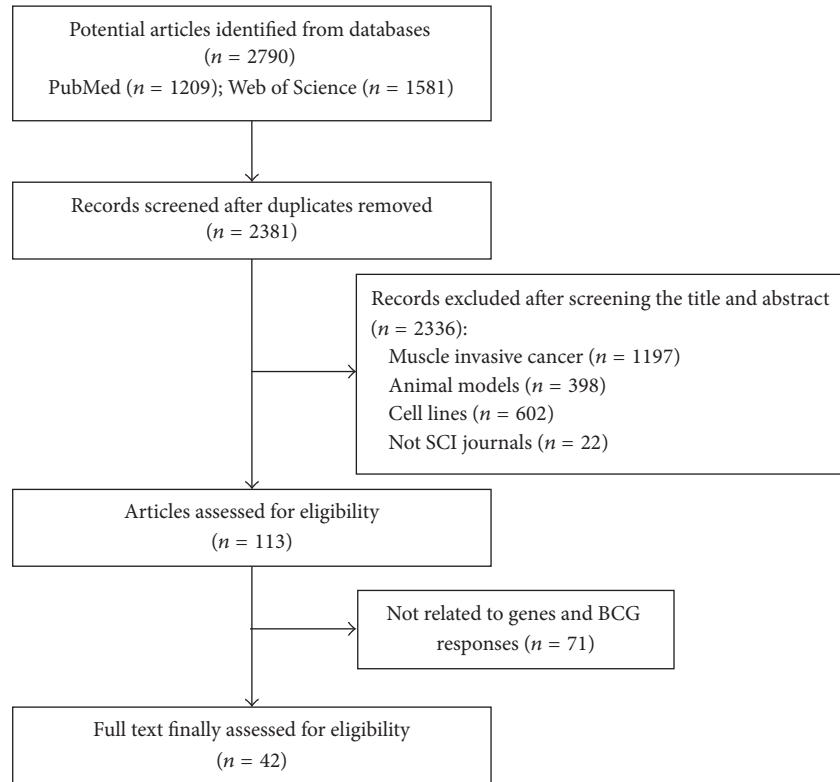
Potential articles identified from databases
($n$ = 2790)
PubMed ($n$ = 1209); Web of Science ($n$ = 1581)

Records screened after duplicates removed
($n$ = 2381)

Records excluded after screening the title and abstract
($n$ = 2336):
Muscle invasive cancer ($n$ = 1197)
Animal models ($n$ = 398)
Cell lines ($n$ = 602)
Not SCI journals ($n$ = 22)

Articles assessed for eligibility
($n$ = 113)

Not related to genes and BCG responses ($n$ = 71)

Full text finally assessed for eligibility
($n$ = 42)